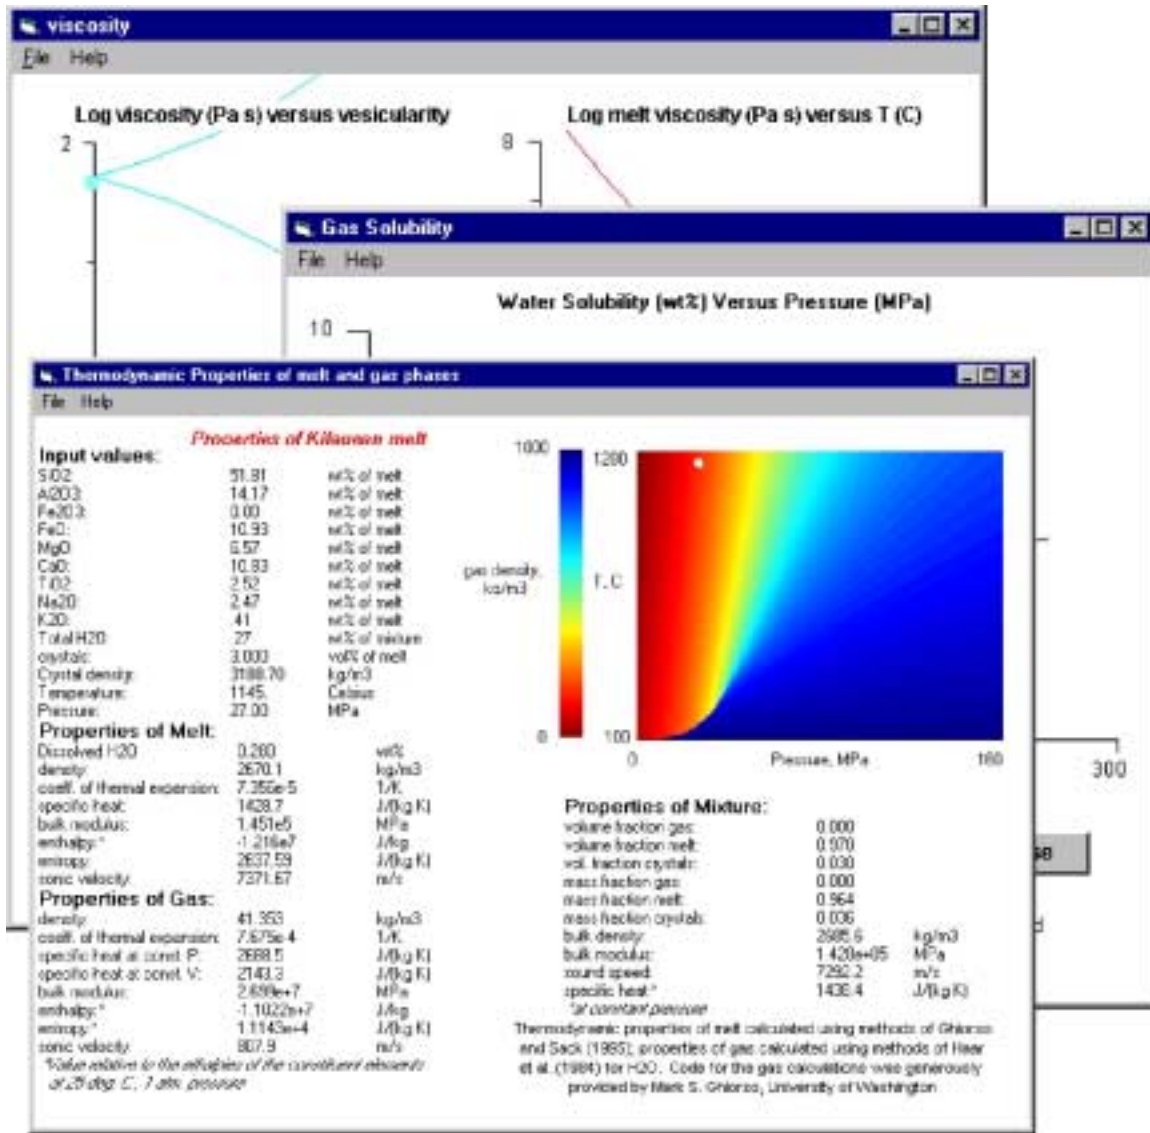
viscosity
File Help
Log viscosity (Pa s) versus vesicularity
2
Log melt viscosity (Pa s) versus T (C)
8

Gas Solubility
File Help
Water Solubility (wt%) Versus Pressure (MPa)
10

Thermodynamic Properties of melt and gas phases
File Help
Properties of Kilauea melt
Input values:

| | | |
|---|---|---|
| SiO2 | 51.81 | wt% of melt |
| Al2O3 | 14.17 | wt% of melt |
| Fe2O3 | 0.00 | wt% of melt |
| FeO | 10.93 | wt% of melt |
| MgO | 6.57 | wt% of melt |
| CaO | 10.83 | wt% of melt |
| TiO2 | 2.52 | wt% of melt |
| Na2O | 2.47 | wt% of melt |
| K2O | .41 | wt% of melt |
| Total H2O | .27 | wt% of mixture |
| crystals: | 3.000 | vol% of melt |
| Crystal density: | 3188.70 | kg/m3 |
| Temperature: | 1145. | Celsius |
| Pressure: | 27.00 | MPa |

Properties of Melt:

| | | |
|---|---|---|
| Dissolved H2O | 0.260 | wt% |
| density: | 2670.1 | kg/m3 |
| coeff. of thermal expansion: | 7.356e-5 | 1/K |
| specific heat: | 1428.7 | J/(kg K) |
| bulk modulus: | 1.451e5 | MPa |
| enthalpy:* | -1.216e7 | J/kg |
| entropy: | 2637.59 | J/(kg K) |
| sonic velocity: | 7371.67 | m/s |

Properties of Gas:

| | | |
|---|---|---|
| density: | 41.353 | kg/m3 |
| coeff. of thermal expansion: | 7.675e-4 | 1/K |
| specific heat at const. P: | 2688.5 | J/(kg K) |
| specific heat at const. V: | 2143.3 | J/(kg K) |
| bulk modulus: | 2.609e+7 | MPa |
| enthalpy:* | -1.1022e+7 | J/kg |
| entropy:* | 1.1143e+4 | J/(kg K) |
| sonic velocity: | 807.9 | m/s |

*Value relative to the enthalpies of the constituent elements at 25 deg. C, 1 atm. pressure

1000
gas density, kg/m3
0
1200
T, C
100
0
Pressure, MPa
160
300

Properties of Mixture:

| | | |
|---|---|---|
| volume fraction gas: | 0.000 | |
| volume fraction melt: | 0.970 | |
| vol. fraction crystals: | 0.030 | |
| mass fraction gas: | 0.000 | |
| mass fraction melt: | 0.964 | |
| mass fraction crystals: | 0.036 | |
| bulk density: | 2685.6 | kg/m3 |
| bulk modulus: | 1.420e+05 | MPa |
| sound speed: | 7292.2 | m/s |
| specific heat:* | 1438.4 | J/(kg K) |

*at constant pressure

Thermodynamic properties of melt calculated using methods of Ghiorso and Sack (1995); properties of gas calculated using methods of Haar et al. (1984) for H2O. Code for the gas calculations was generously provided by Mark S. Ghiorso, University of Washington